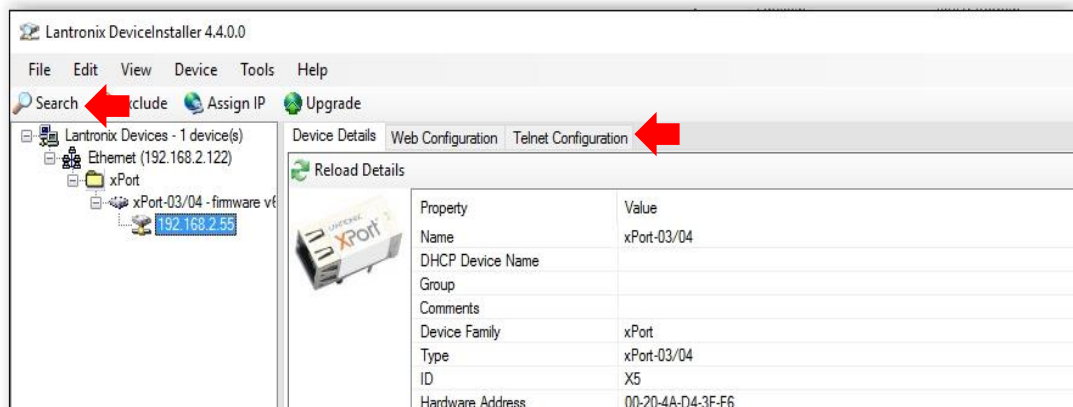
Lantronix DeviceInstaller 4.4.0.0

File Edit View Device Tools Help

Search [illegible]xclude Assign IP Upgrade

Lantronix Devices - 1 device(s)
Ethernet (192.168.2.122)
xPort
xPort-03/04 - firmware v6
192.168.2.55

Device Details | Web Configuration | Telnet Configuration

Reload Details

LANTRONIX XPort

| Property | Value |
|---|---|
| Name | xPort-03/04 |
| DHCP Device Name | |
| Group | |
| Comments | |
| Device Family | xPort |
| Type | xPort-03/04 |
| ID | X5 |
| Hardware Address | 00-20-4A-D4-3E-F6 |